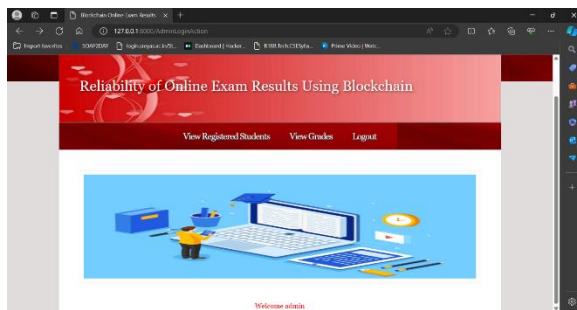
Blockchain Online Exam Results ×
127.0.0.1:8000/AdminLoginAction
Import favorites | SOMP2DAY | login.anyauc.in/Si... | Dashboard | Hacker... | R.NRI.Tech.CSE(Aa... | Prime Video | Web...

Reliability of Online Exam Results Using Blockchain

View Registered Students View Grades Logout

Welcome admin